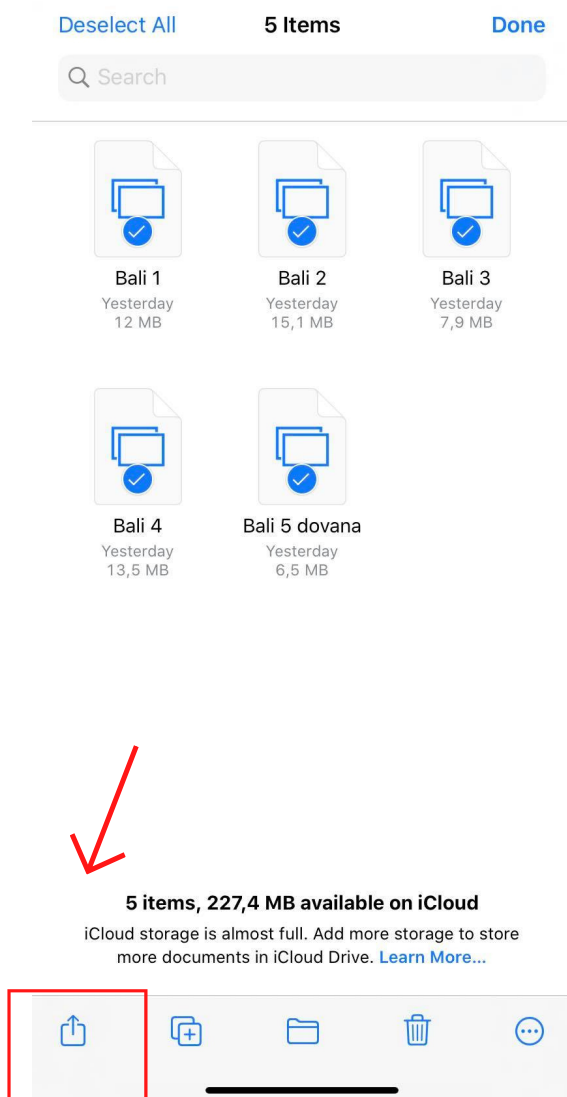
Deselect All
5 Items
Done

Search

Bali 1
Yesterday
12 MB

Bali 2
Yesterday
15,1 MB

Bali 3
Yesterday
7,9 MB

Bali 4
Yesterday
13,5 MB

Bali 5 dovana
Yesterday
6,5 MB

5 items, 227,4 MB available on iCloud

iCloud storage is almost full. Add more storage to store more documents in iCloud Drive. Learn More...